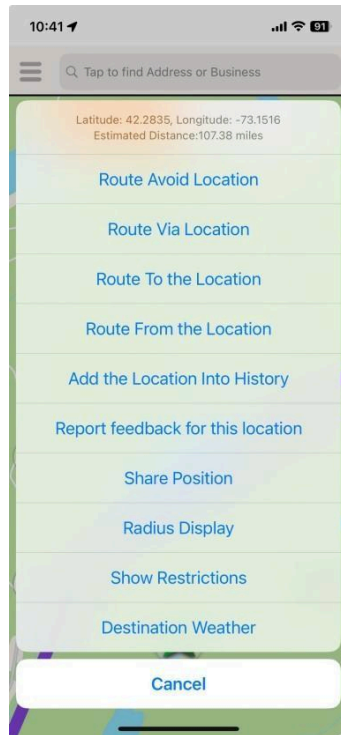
10:41

91

Tap to find Address or Business

Latitude: 42.2835, Longitude: -73.1516
Estimated Distance:107.38 miles

Route Avoid Location

Route Via Location

Route To the Location

Route From the Location

Add the Location Into History

Report feedback for this location

Share Position

Radius Display

Show Restrictions

Destination Weather

Cancel